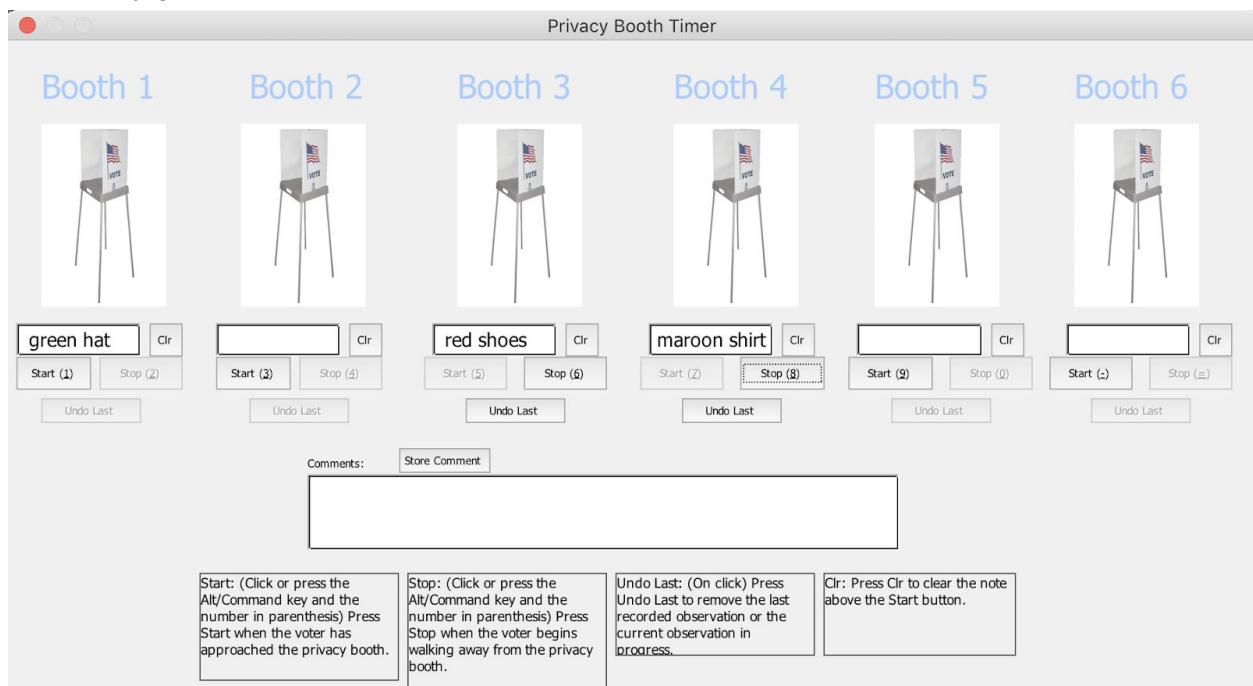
Privacy Booth Timer

Booth 1

Booth 2

Booth 3

Booth 4

Booth 5

Booth 6

VOTE

VOTE

VOTE

VOTE

VOTE

VOTE

green hat

Clr

Start (1)

Stop (2)

Undo Last

Clr

Start (3)

Stop (4)

Undo Last

red shoes

Clr

Start (5)

Stop (6)

Undo Last

maroon shirt

Clr

Start (7)

Stop (8)

Undo Last

Clr

Start (9)

Stop (0)

Undo Last

Clr

Start (-)

Stop (=)

Undo Last

Comments:

Store Comment

Start: (Click or press the Alt/Command key and the number in parenthesis) Press Start when the voter has approached the privacy booth.

Stop: (Click or press the Alt/Command key and the number in parenthesis) Press Stop when the voter begins walking away from the privacy booth.

Undo Last: (On click) Press Undo Last to remove the last recorded observation or the current observation in progress.

Clr: Press Clr to clear the note above the Start button.